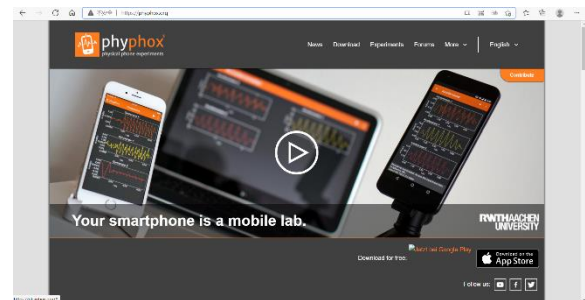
Nicht sicher | https://phyphox.org

phyphox
physical phone experiments

News Download Experiments Forums More English

Contribute

Your smartphone is a mobile lab.

RWTHAACHEN UNIVERSITY

Download for free: Get it on Google Play Download on the App Store

Follow us:

http://phyphox.org/